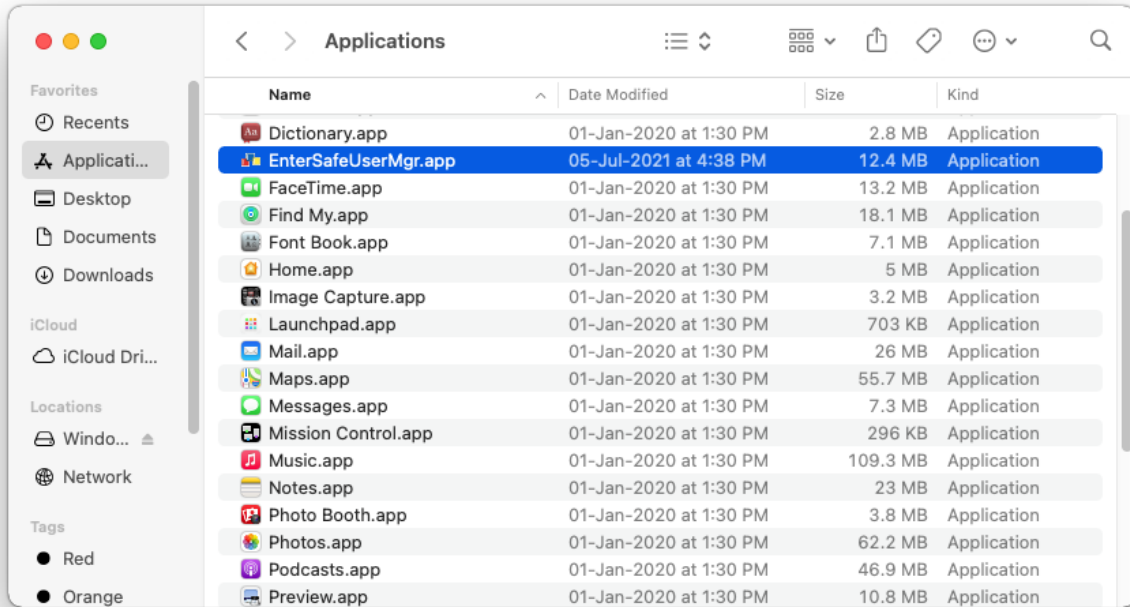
Applications

Favorites
Recents
Applicati...
Desktop
Documents
Downloads

iCloud
iCloud Dri...

Locations
Windo...
Network

Tags
Red
Orange

| Name | Date Modified | Size | Kind |
|---|---|---|---|
| Dictionary.app | 01-Jan-2020 at 1:30 PM | 2.8 MB | Application |
| EnterSafeUserMgr.app | 05-Jul-2021 at 4:38 PM | 12.4 MB | Application |
| FaceTime.app | 01-Jan-2020 at 1:30 PM | 13.2 MB | Application |
| Find My.app | 01-Jan-2020 at 1:30 PM | 18.1 MB | Application |
| Font Book.app | 01-Jan-2020 at 1:30 PM | 7.1 MB | Application |
| Home.app | 01-Jan-2020 at 1:30 PM | 5 MB | Application |
| Image Capture.app | 01-Jan-2020 at 1:30 PM | 3.2 MB | Application |
| Launchpad.app | 01-Jan-2020 at 1:30 PM | 703 KB | Application |
| Mail.app | 01-Jan-2020 at 1:30 PM | 26 MB | Application |
| Maps.app | 01-Jan-2020 at 1:30 PM | 55.7 MB | Application |
| Messages.app | 01-Jan-2020 at 1:30 PM | 7.3 MB | Application |
| Mission Control.app | 01-Jan-2020 at 1:30 PM | 296 KB | Application |
| Music.app | 01-Jan-2020 at 1:30 PM | 109.3 MB | Application |
| Notes.app | 01-Jan-2020 at 1:30 PM | 23 MB | Application |
| Photo Booth.app | 01-Jan-2020 at 1:30 PM | 3.8 MB | Application |
| Photos.app | 01-Jan-2020 at 1:30 PM | 62.2 MB | Application |
| Podcasts.app | 01-Jan-2020 at 1:30 PM | 46.9 MB | Application |
| Preview.app | 01-Jan-2020 at 1:30 PM | 10.8 MB | Application |